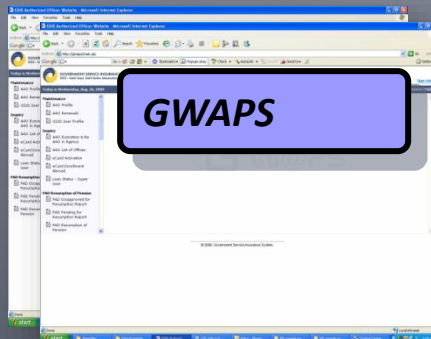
GSIS Authorized Officer Website - Microsoft Internet Explorer

File Edit View Favorites Tools Help

Back

Search

Favorites

Google

GOVERNMENT SERVICE INSURANCE

Today is Wednesday, Aug 26, 2009

Maintenance

AAO Profile

AAO Renewal

GSIS User Profile

Inquiry

AAO Expiration to Be AAO in Agency

AAO List of Offices

eCard Activation

eCard Enrollment Abroad

Loan Status - Super User

FRD Resumption of Pension

FRD Disapproved for Resumption Report

FRD Pending for Resumption Report

FRD Resumption of Pension

GWAPS

© 2008 Government Service Insurance System

start

Local intranet